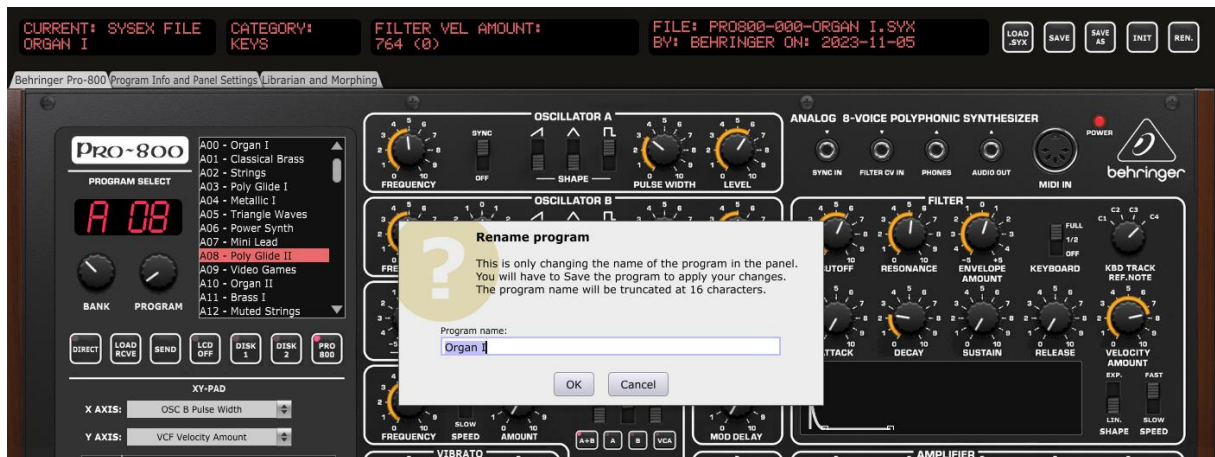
CURRENT: SYSEX FILE
ORGAN I

CATEGORY:
KEYS

FILTER VEL AMOUNT:
764 (0)

FILE: PRO800-000-ORGAN I.SYX
BY: BEHRINGER ON: 2023-11-05

LOAD .SYX
SAVE
SAVE AS
INIT
REN.

Behringer Pro-800
Program Info and Panel Settings
Librarian and Morphing

PRO-800
PROGRAM SELECT

A 08

BANK
PROGRAM

A00 - Organ I
A01 - Classical Brass
A02 - Strings
A03 - Poly Glide I
A04 - Metallic I
A05 - Triangle Waves
A06 - Power Synth
A07 - Mini Lead
A08 - Poly Glide II
A09 - Video Games
A10 - Organ II
A11 - Brass I
A12 - Muted Strings

DIRECT
LOAD RCVE
SEND
LCD OFF
DISK 1
DISK 2
PRO 800

XY-PAD
X AXIS: OSC B Pulse Width
Y AXIS: VCF Velocity Amount

OSCILLATOR A
SYNC
OFF
FREQUENCY
SHAPE
PULSE WIDTH
LEVEL

OSCILLATOR B

ANALOG 8-VOICE POLYPHONIC SYNTHESIZER
POWER
SYNC IN
FILTER CV IN
PHONES
AUDIO OUT
MIDI IN
behringer

FILTER
CUTOFF
RESONANCE
ENVELOPE AMOUNT
KEYBOARD
FULL
1/2
OFF
C1 C2 C3 C4
KBD TRACK REF.NOTE

ATTACK
DECAY
SUSTAIN
RELEASE
VELOCITY AMOUNT

EXP.
LIN.
FAST
SLOW
SHAPE
SPEED

Rename program
This is only changing the name of the program in the panel.
You will have to Save the program to apply your changes.
The program name will be truncated at 16 characters.

Program name:
Organ I

OK
Cancel

SLOW
FREQUENCY
SPEED
AMOUNT
A+B
A
B
VCA
MOD DELAY
VIBRATO
AMPLIFIER